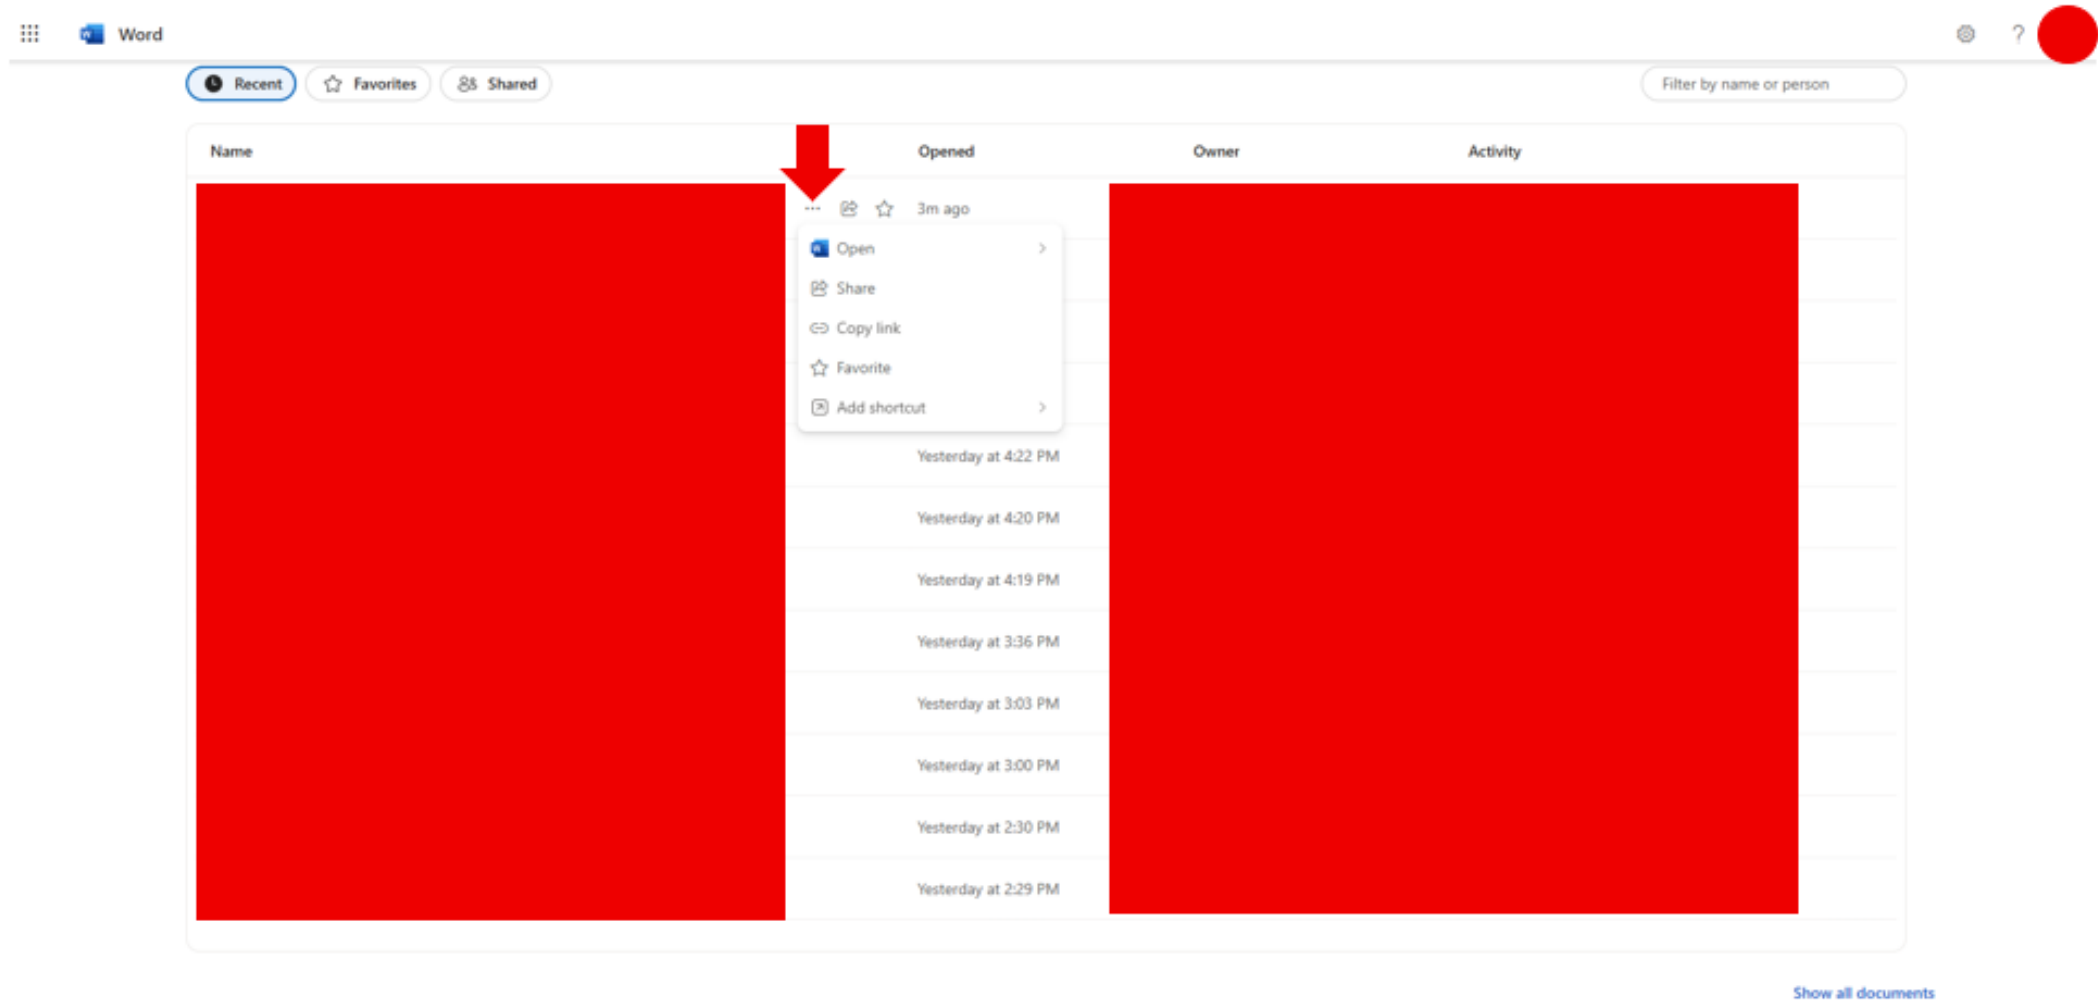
Word

Recent Favorites Shared

Filter by name or person

| Name | Opened | Owner | Activity |
|---|---|---|---|
| | 3m ago | | |
| | Yesterday at 4:22 PM | | |
| | Yesterday at 4:20 PM | | |
| | Yesterday at 4:19 PM | | |
| | Yesterday at 3:36 PM | | |
| | Yesterday at 3:03 PM | | |
| | Yesterday at 3:00 PM | | |
| | Yesterday at 2:30 PM | | |
| | Yesterday at 2:29 PM | | |

Open
Share
Copy link
Favorite
Add shortcut

Show all documents